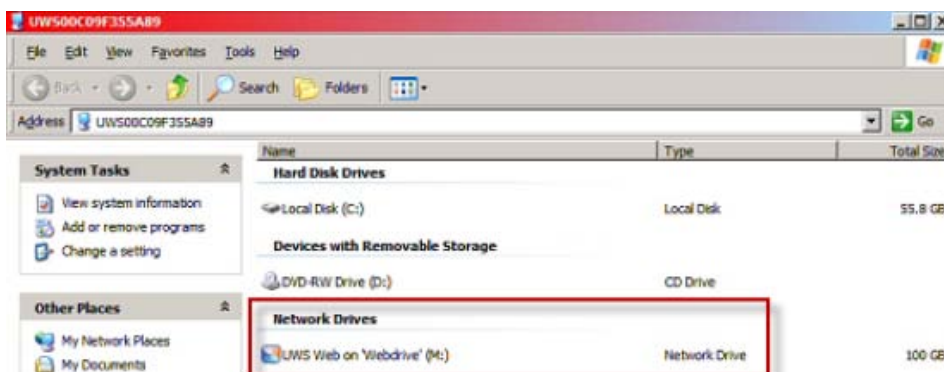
UWS00C09F355A89

File Edit View Favorites Tools Help

Back Search Folders

Address UWS00C09F355A89

Go

System Tasks

View system information
Add or remove programs
Change a setting

Other Places

My Network Places
My Documents

| Name | Type | Total Size |
|---|---|---|
| Hard Disk Drives | | |
| Local Disk (C:) | Local Disk | 55.8 GB |
| Devices with Removable Storage | | |
| DVD-RW Drive (D:) | CD Drive | |
| Network Drives | | |
| UWS Web on 'Webdrive' (M:) | Network Drive | 100 GB |